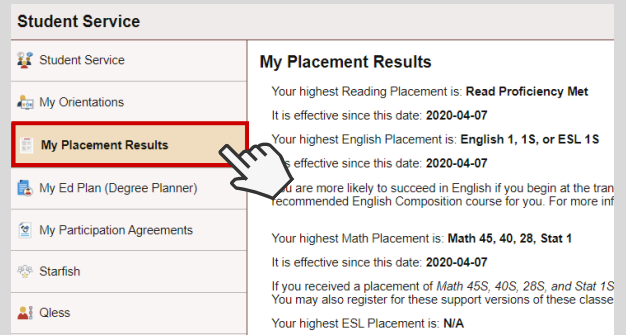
Student Service

Student Service

My Orientations

My Placement Results

My Ed Plan (Degree Planner)

My Participation Agreements

Starfish

Qless

My Placement Results

Your highest Reading Placement is: **Read Proficiency Met**

It is effective since this date: **2020-04-07**

Your highest English Placement is: **English 1, 1S, or ESL 1S**

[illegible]s effective since this date: **2020-04-07**

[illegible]ou are more likely to succeed in English if you begin at the tran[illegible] recommended English Composition course for you. For more inf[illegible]

Your highest Math Placement is: **Math 45, 40, 28, Stat 1**

It is effective since this date: **2020-04-07**

If you received a placement of *Math 45S, 40S, 28S, and Stat 1S*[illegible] You may also register for these support versions of these classe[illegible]

Your highest ESL Placement is: **N/A**